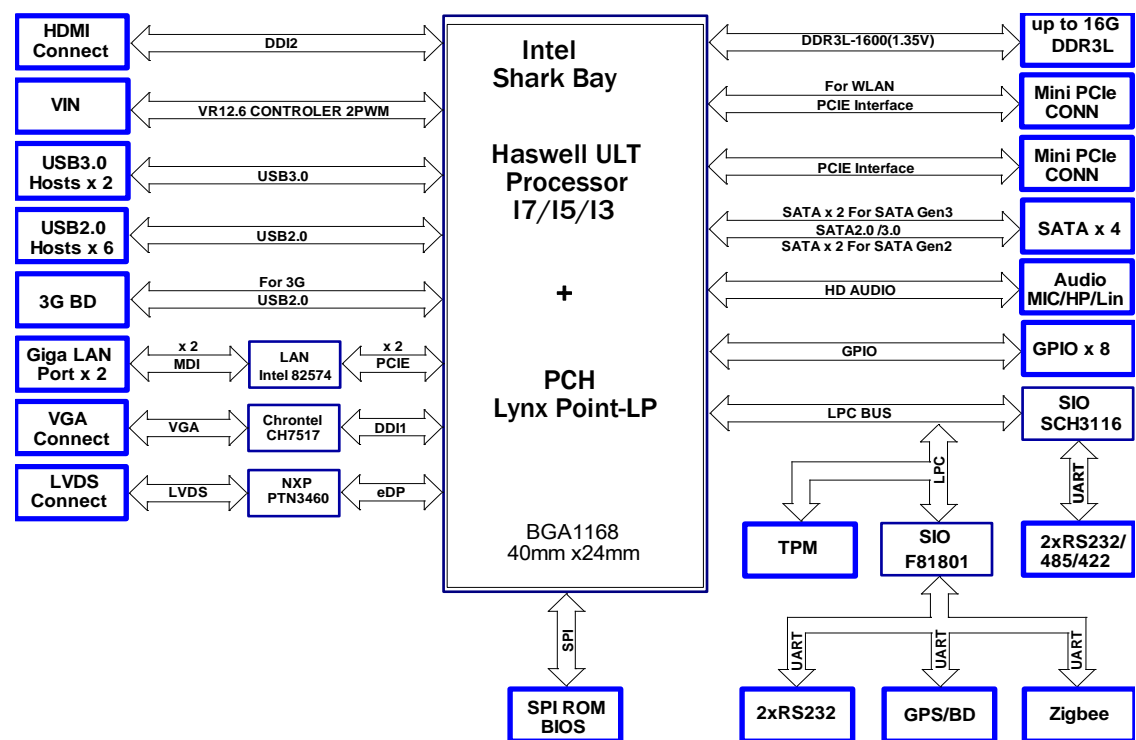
HDMI Connect

DDI2

VIN

VR12.6 CONTROLER 2PWM

USB3.0 Hosts x 2

USB3.0

USB2.0 Hosts x 6

USB2.0

3G BD

For 3G
USB2.0

Giga LAN Port x 2

x 2
MDI

LAN
Intel 82574

x 2
PCIE

VGA Connect

VGA

Chrontel
CH7517

DDI1

LVDS Connect

LVDS

NXP
PTN3460

eDP

Intel
Shark Bay

Haswell ULT
Processor
I7/I5/I3

+

PCH
Lynx Point-LP

BGA1168
40mm x24mm

SPI

SPI ROM
BIOS

DDR3L-1600(1.35V)

up to 16G
DDR3L

For WLAN
PCIE Interface

Mini PCIe
CONN

PCIE Interface

Mini PCIe
CONN

SATA x 2 For SATA Gen3
SATA2.0 /3.0
SATA x 2 For SATA Gen2

SATA x 4

HD AUDIO

Audio
MIC/HP/Lin

GPIO

GPIO x 8

LPC BUS

SIO
SCH3116

LPC

UART

TPM

SIO
F81801

2xRS232/
485/422

UART

UART

UART

2xRS232

GPS/BD

Zigbee